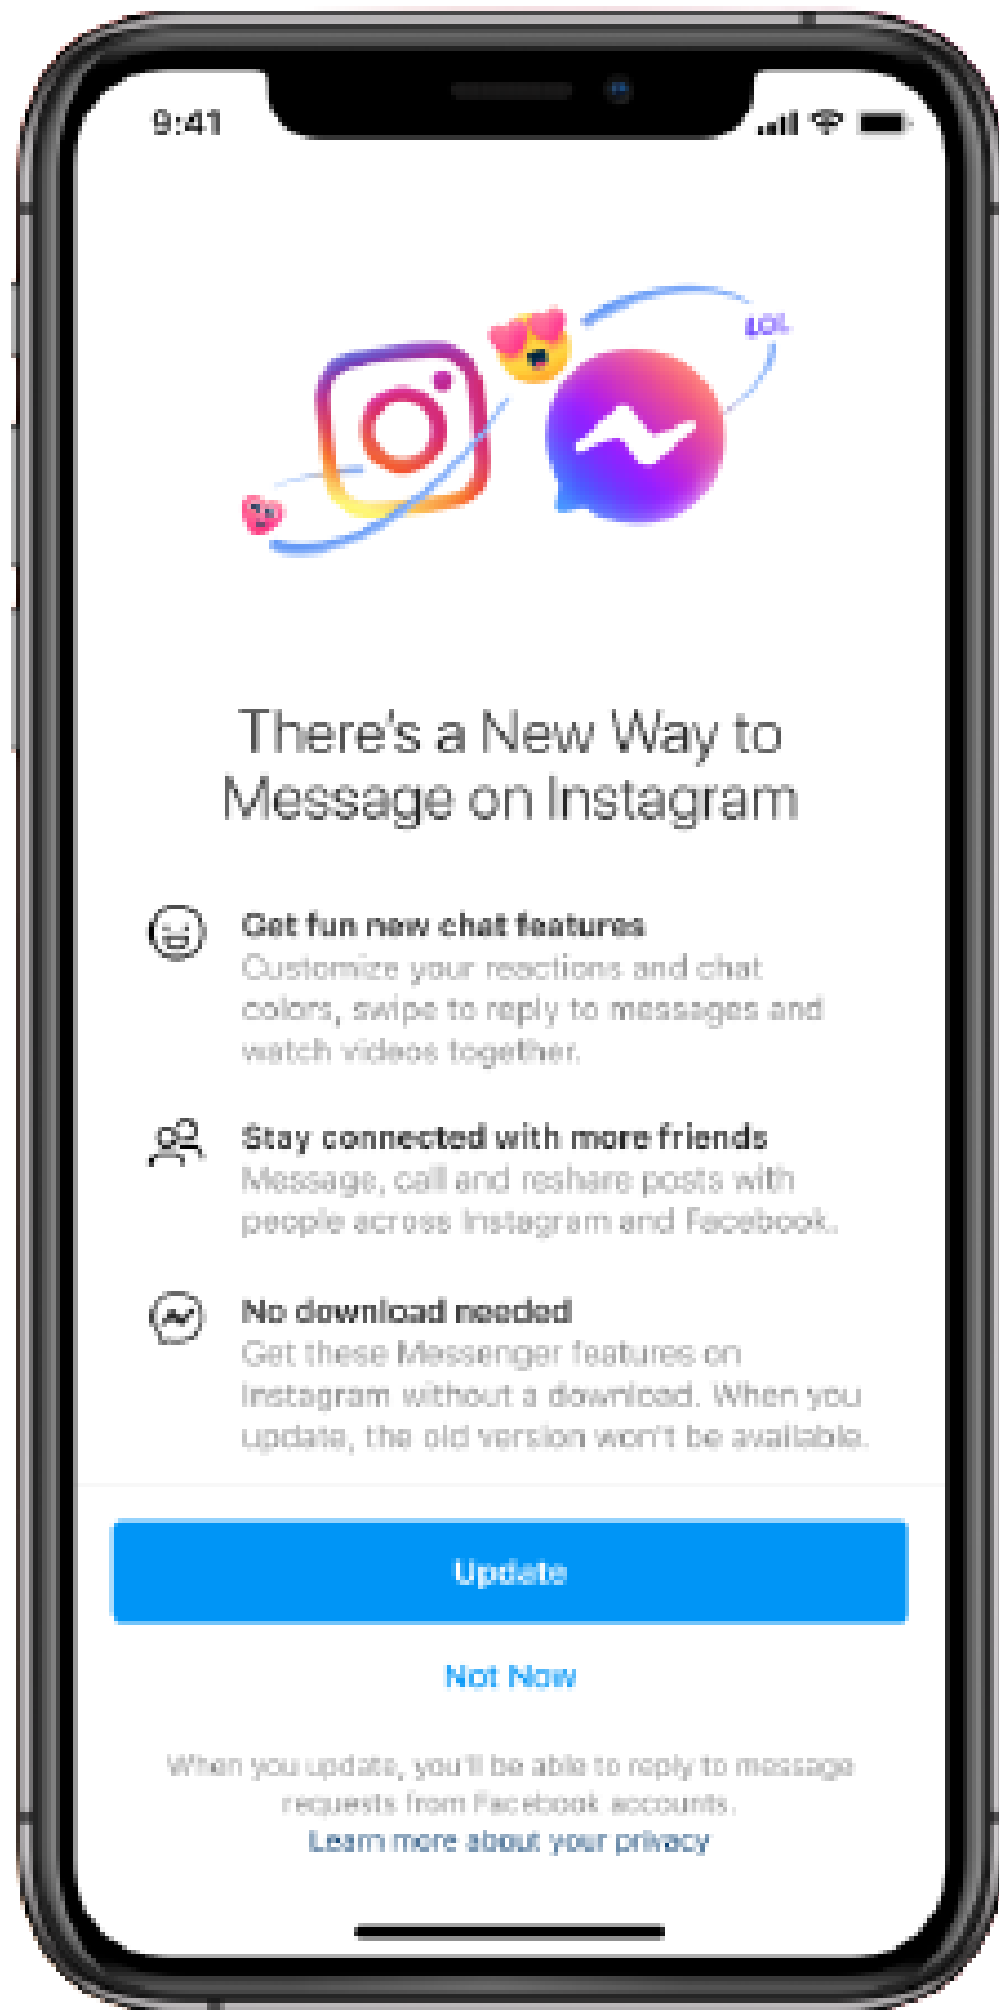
9:41

LOL

There's a New Way to Message on Instagram

Get fun new chat features
Customize your reactions and chat colors, swipe to reply to messages and watch videos together.

Stay connected with more friends
Message, call and reshare posts with people across Instagram and Facebook.

No download needed
Get these Messenger features on Instagram without a download. When you update, the old version won't be available.

Update

Not Now

When you update, you'll be able to reply to message requests from Facebook accounts.
Learn more about your privacy